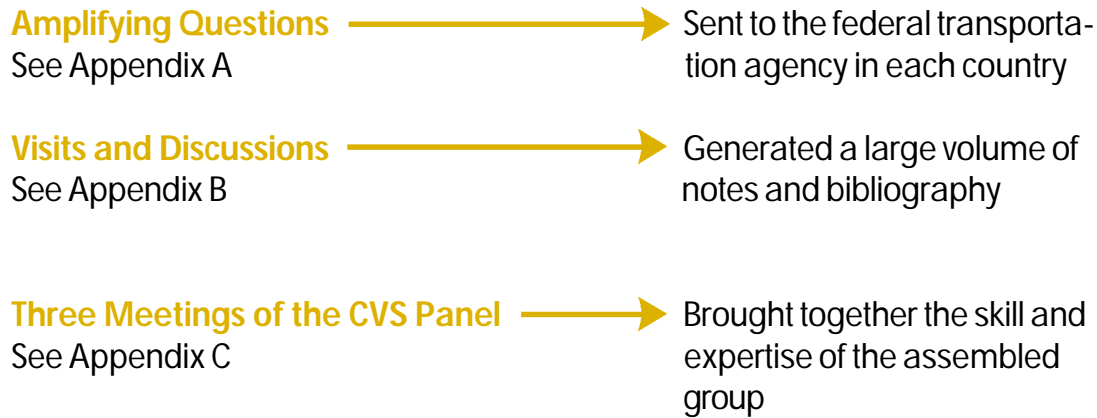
Amplifying Questions
See Appendix A

Sent to the federal transportation agency in each country

Visits and Discussions
See Appendix B

Generated a large volume of notes and bibliography

Three Meetings of the CVS Panel
See Appendix C

Brought together the skill and expertise of the assembled group